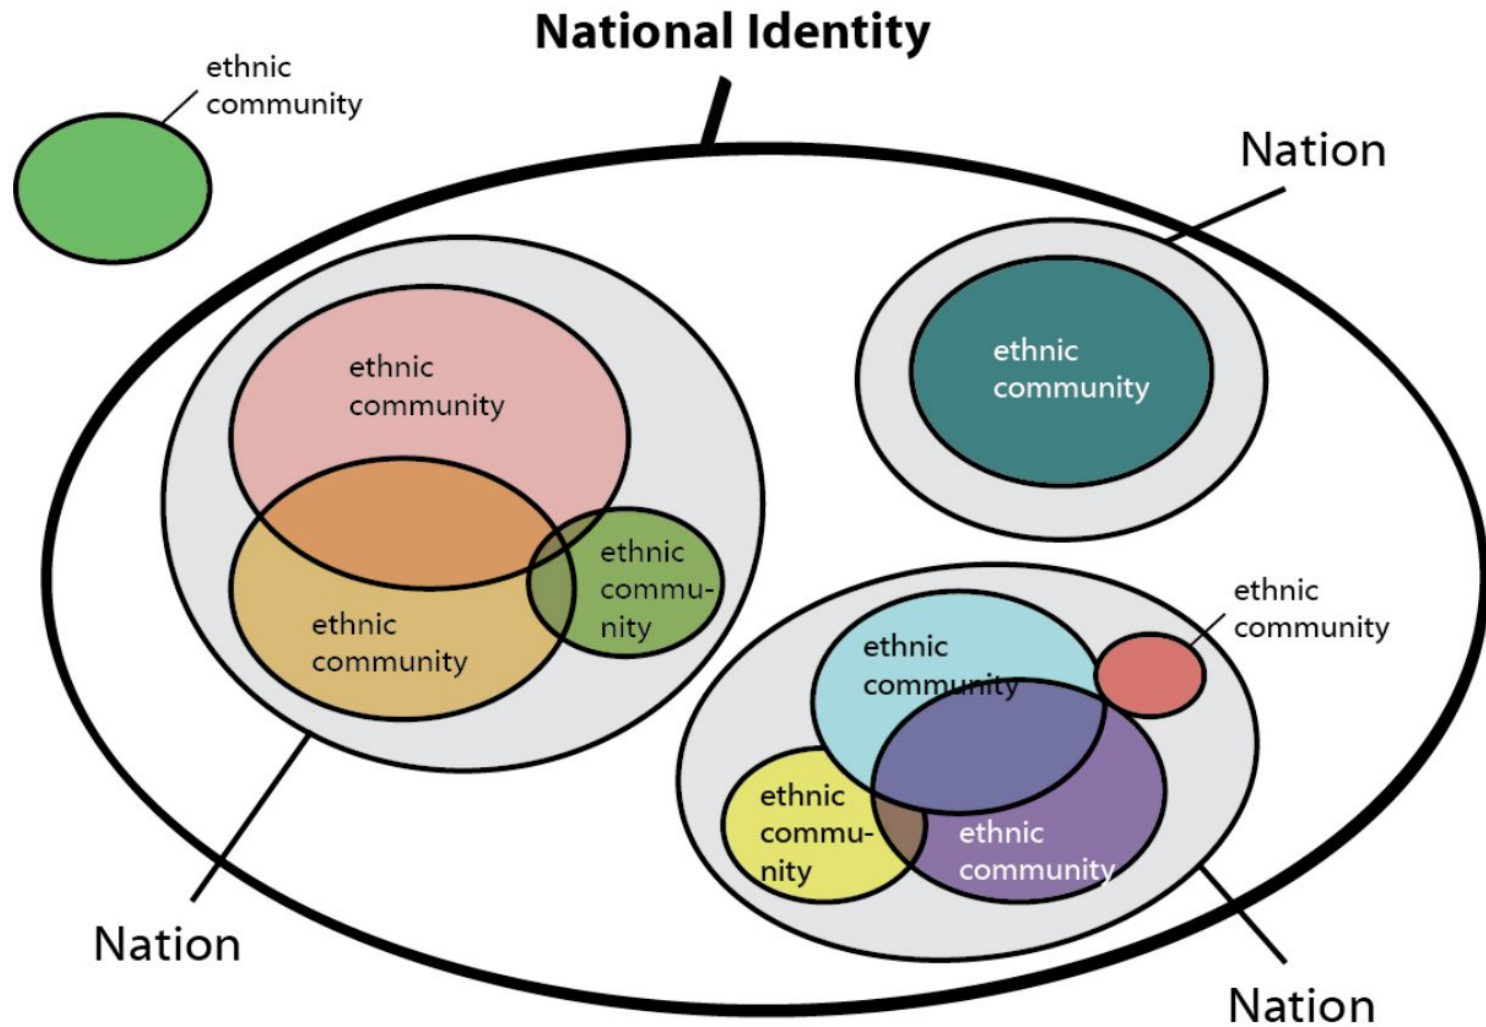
National Identity

ethnic community

Nation

ethnic community

ethnic community

ethnic community

ethnic community

Nation

ethnic community

ethnic community

ethnic community

ethnic community

Nation